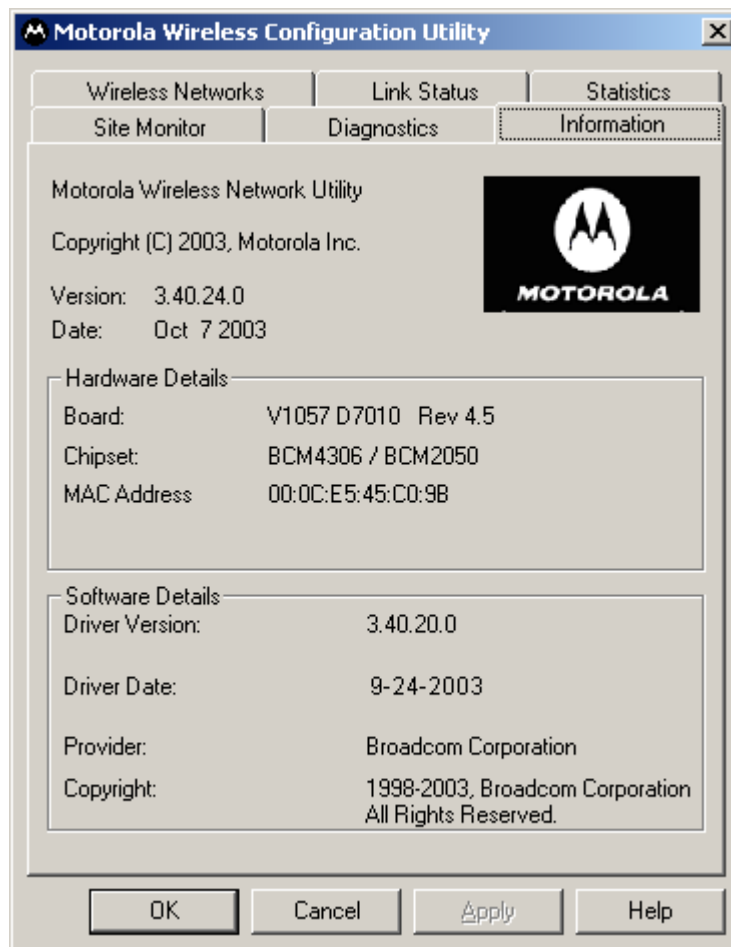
Motorola Wireless Configuration Utility

Wireless Networks
Link Status
Statistics
Site Monitor
Diagnostics
Information

Motorola Wireless Network Utility

Copyright (C) 2003, Motorola Inc.

Version: 3.40.24.0
Date: Oct 7 2003

MOTOROLA

Hardware Details
Board: V1057 D7010 Rev 4.5
Chipset: BCM4306 / BCM2050
MAC Address 00:0C:E5:45:C0:9B

Software Details
Driver Version: 3.40.20.0

Driver Date: 9-24-2003

Provider: Broadcom Corporation

Copyright: 1998-2003, Broadcom Corporation All Rights Reserved.

OK
Cancel
Apply
Help